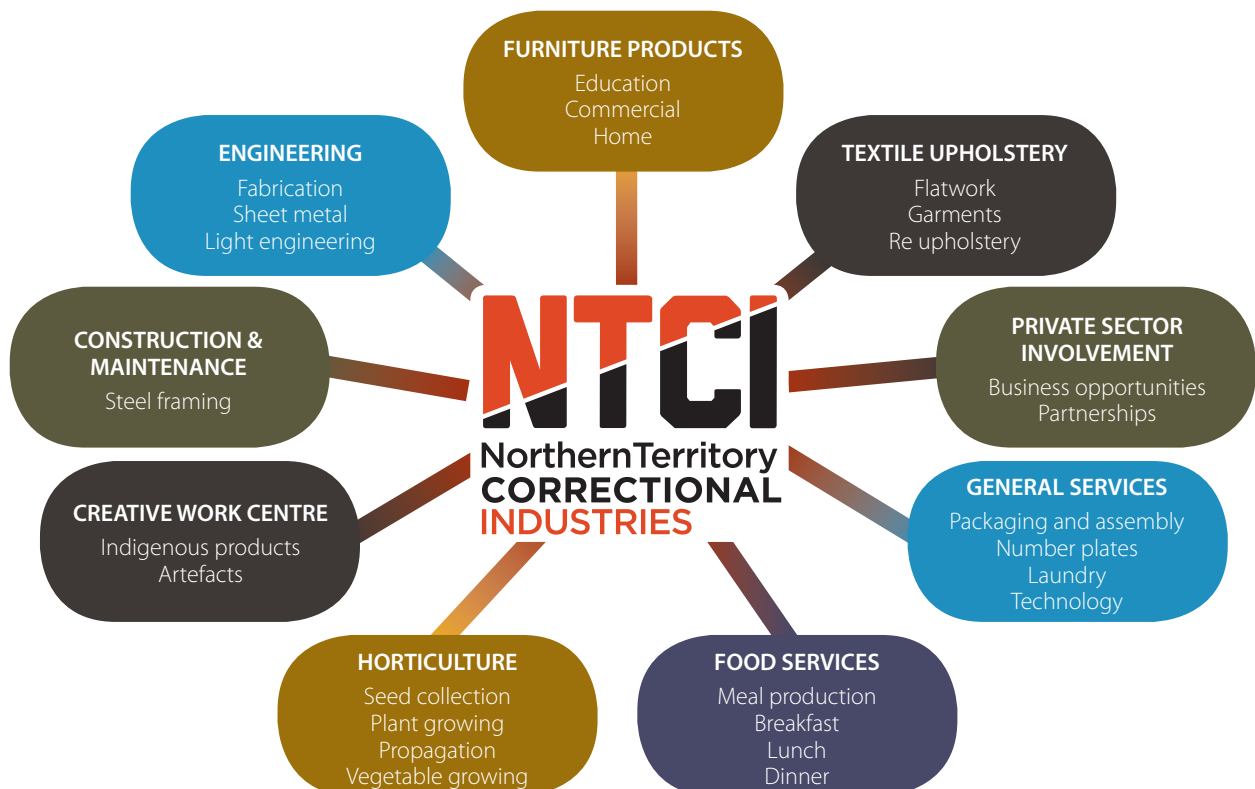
FURNITURE PRODUCTS
Education
Commercial
Home

ENGINEERING
Fabrication
Sheet metal
Light engineering

TEXTILE UPHOLSTERY
Flatwork
Garments
Re upholstery

CONSTRUCTION & MAINTENANCE
Steel framing

NTCI
NorthernTerritory
CORRECTIONAL
INDUSTRIES

PRIVATE SECTOR INVOLVEMENT
Business opportunities
Partnerships

CREATIVE WORK CENTRE
Indigenous products
Artefacts

GENERAL SERVICES
Packaging and assembly
Number plates
Laundry
Technology

HORTICULTURE
Seed collection
Plant growing
Propagation
Vegetable growing

FOOD SERVICES
Meal production
Breakfast
Lunch
Dinner